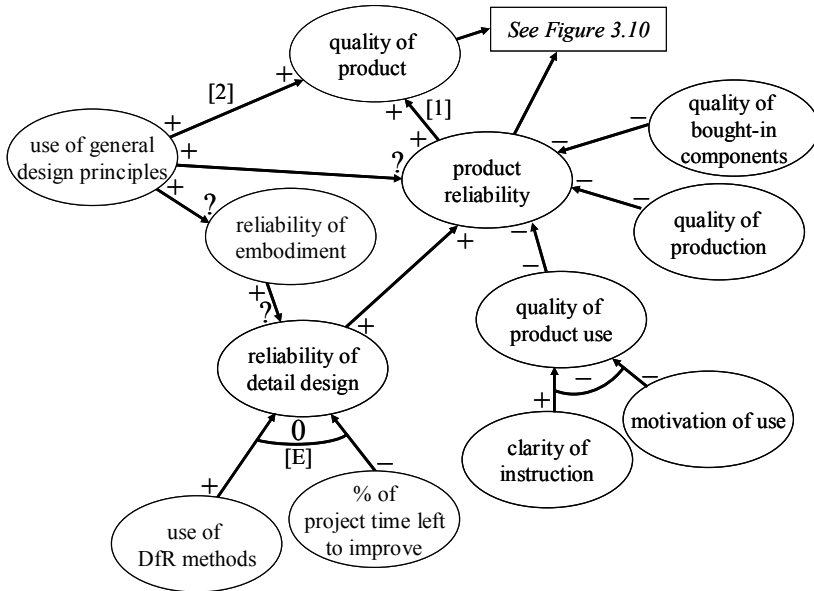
quality of product

See Figure 3.10

[2]

+

+

[1]

+

use of general design principles

+

?

product reliability

quality of bought-in components

−

−

+

?

reliability of embodiment

−

quality of production

−

+

−

+

?

−

+

reliability of detail design

quality of product use

−

−

+

motivation of use

0

[E]

clarity of instruction

+

−

use of DfR methods

% of project time left to improve